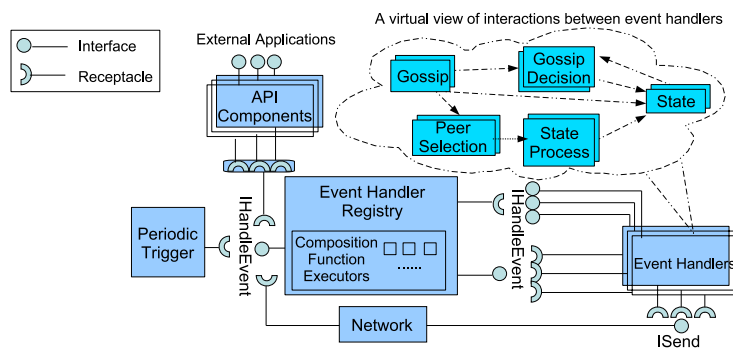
Interface
Receptacle

External Applications

API Components

A virtual view of interactions between event handlers

Gossip
Gossip Decision
State
Peer Selection
State Process

IHandleEvent

Event Handler Registry

Composition Function Executors
......

IHandleEvent

Periodic Trigger

Event Handlers

Network

ISend